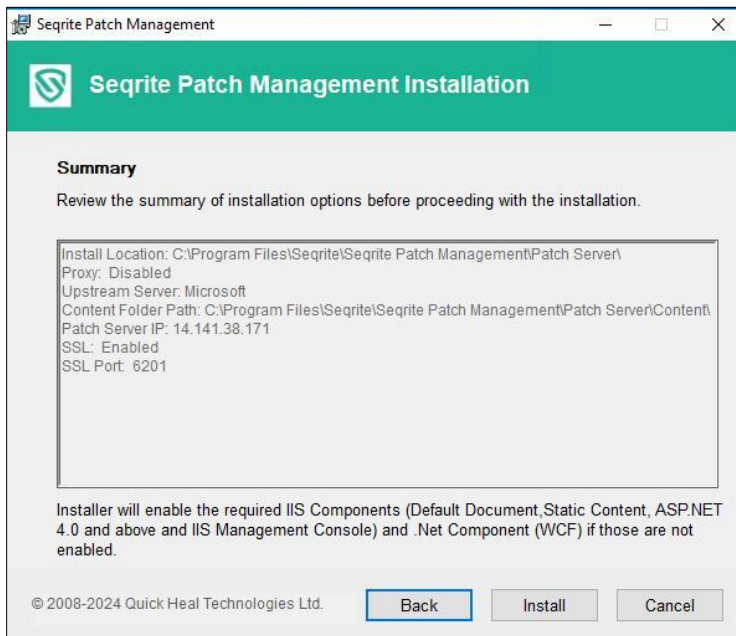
Seqrite Patch Management

Seqrite Patch Management Installation

Summary

Review the summary of installation options before proceeding with the installation.

Install Location: C:\Program Files\Seqrite\Seqrite Patch Management\Patch Server\
Proxy: Disabled
Upstream Server: Microsoft
Content Folder Path: C:\Program Files\Seqrite\Seqrite Patch Management\Patch Server\Content\
Patch Server IP: 14.141.38.171
SSL: Enabled
SSL Port: 6201

Installer will enable the required IIS Components (Default Document,Static Content, ASP.NET 4.0 and above and IIS Management Console) and .Net Component (WCF) if those are not enabled.

© 2008-2024 Quick Heal Technologies Ltd.

Back

Install

Cancel